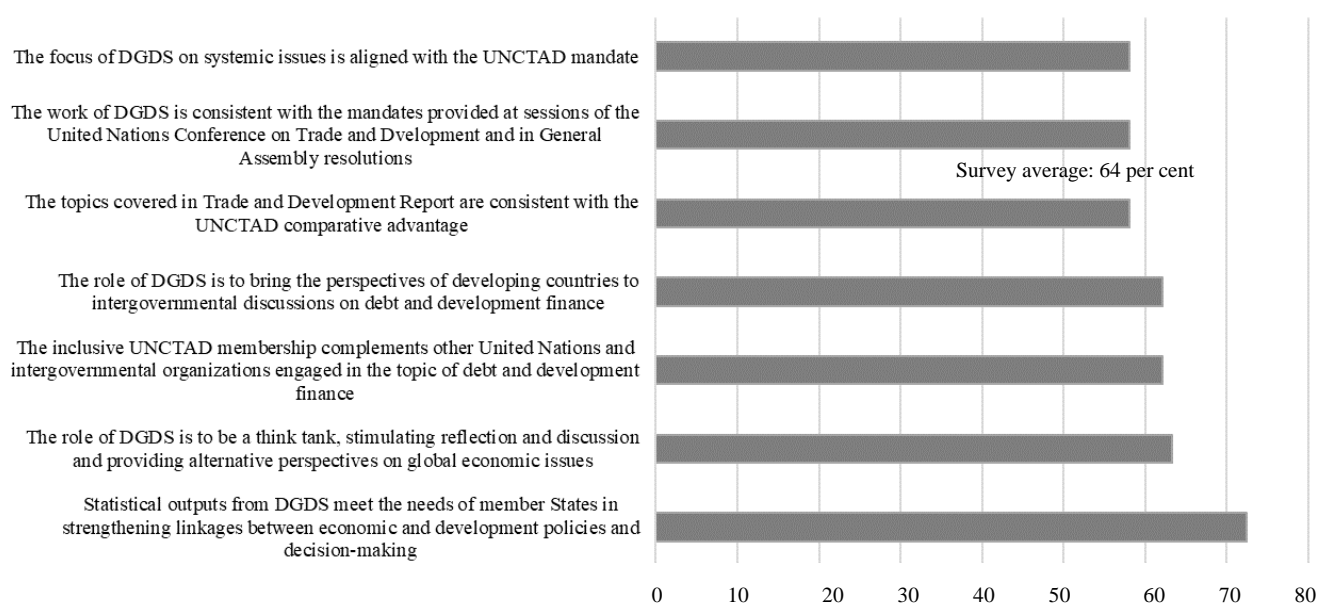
The focus of DGDS on systemic issues is aligned with the UNCTAD mandate

The work of DGDS is consistent with the mandates provided at sessions of the United Nations Conference on Trade and Dvelopment and in General Assembly resolutions

Survey average: 64 per cent

The topics covered in Trade and Development Report are consistent with the UNCTAD comparative advantage

The role of DGDS is to bring the perspectives of developing countries to intergovernmental discussions on debt and development finance

The inclusive UNCTAD membership complements other United Nations and intergovernmental organizations engaged in the topic of debt and development finance

The role of DGDS is to be a think tank, stimulating reflection and discussion and providing alternative perspectives on global economic issues

Statistical outputs from DGDS meet the needs of member States in strengthening linkages between economic and development policies and decision-making

0 10 20 30 40 50 60 70 80